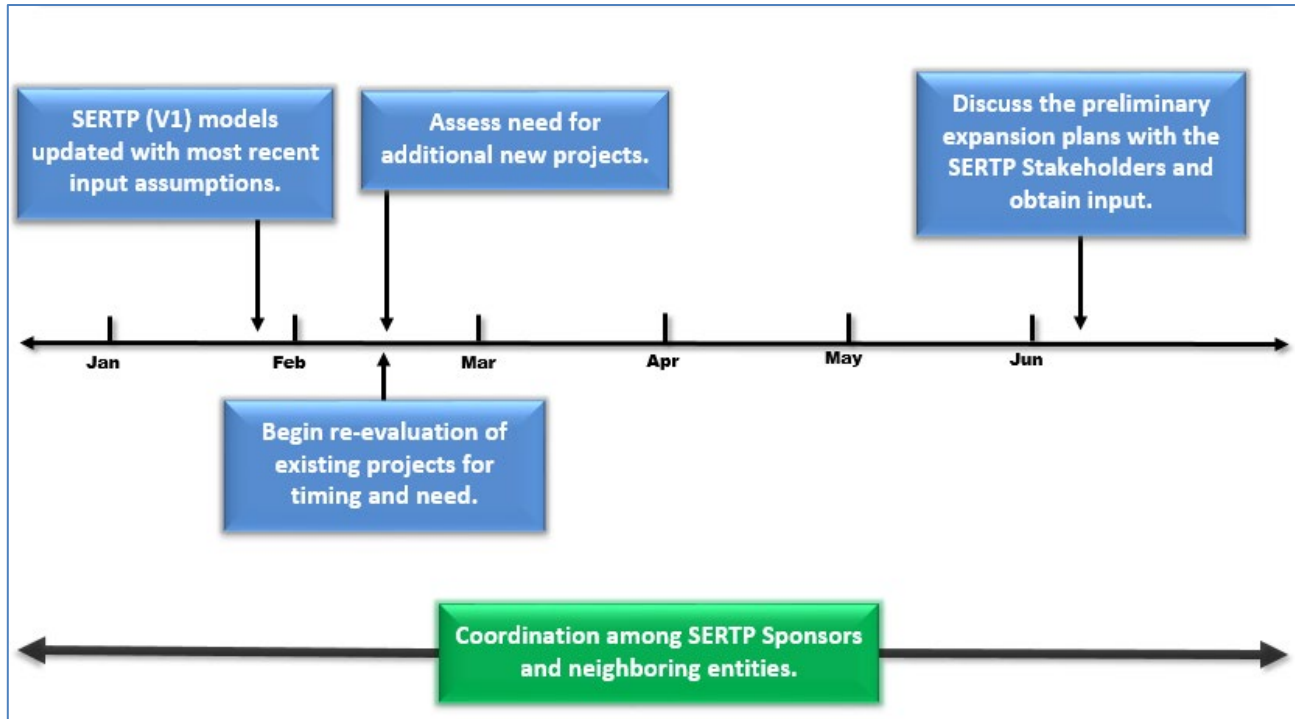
SERTP (V1) models updated with most recent input assumptions.

Assess need for additional new projects.

Discuss the preliminary expansion plans with the SERTP Stakeholders and obtain input.

Jan

Feb

Mar

Apr

May

Jun

Begin re-evaluation of existing projects for timing and need.

Coordination among SERTP Sponsors and neighboring entities.